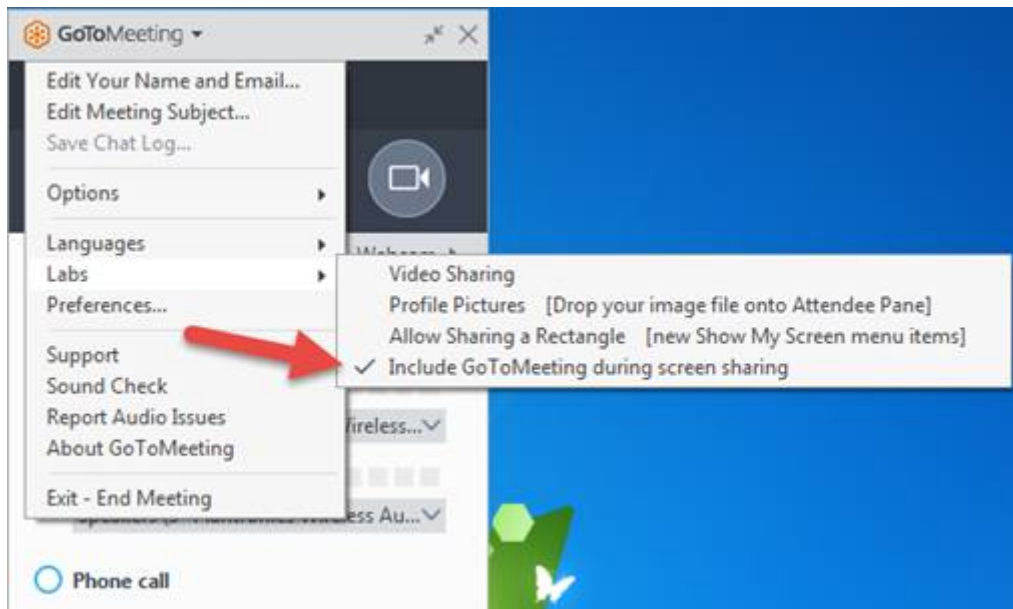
GoToMeeting

Edit Your Name and Email...
Edit Meeting Subject...
Save Chat Log...

Options

Languages
Labs
Preferences...

Support
Sound Check
Report Audio Issues
About GoToMeeting

Exit - End Meeting

Video Sharing
Profile Pictures [Drop your image file onto Attendee Pane]
Allow Sharing a Rectangle [new Show My Screen menu items]
✓ Include GoToMeeting during screen sharing

Webcam
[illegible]ireless...
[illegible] Wireless Au...

Phone call